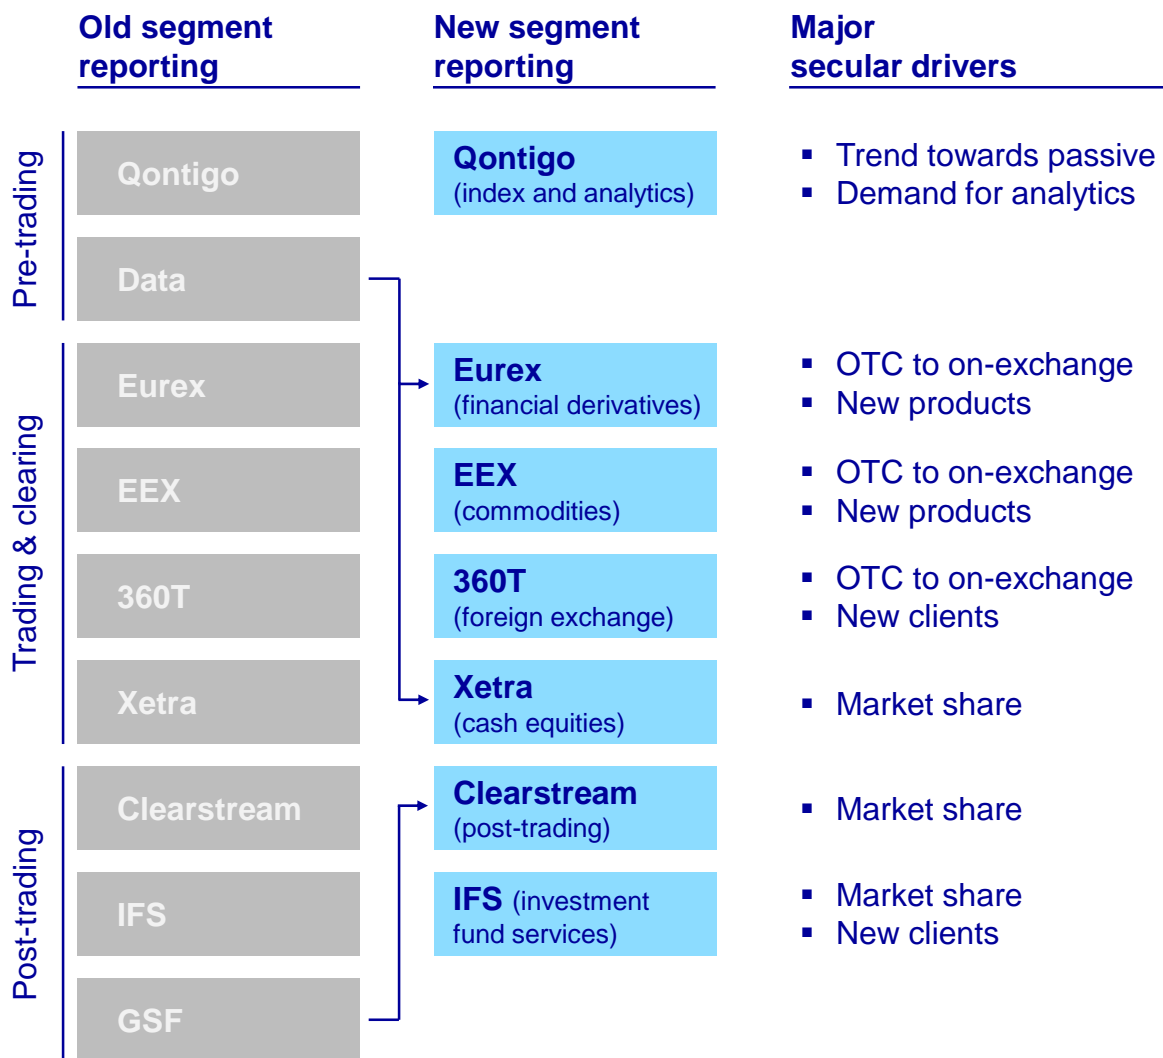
Old segment reporting

New segment reporting

Major secular drivers

Pre-trading

Qontigo

Data

Trading & clearing

Eurex

EEX

360T

Xetra

Post-trading

Clearstream

IFS

GSF

Qontigo (index and analytics)

Eurex (financial derivatives)

EEX (commodities)

360T (foreign exchange)

Xetra (cash equities)

Clearstream (post-trading)

IFS (investment fund services)

▪ Trend towards passive
▪ Demand for analytics

▪ OTC to on-exchange
▪ New products

▪ OTC to on-exchange
▪ New products

▪ OTC to on-exchange
▪ New clients

▪ Market share

▪ Market share

▪ Market share
▪ New clients